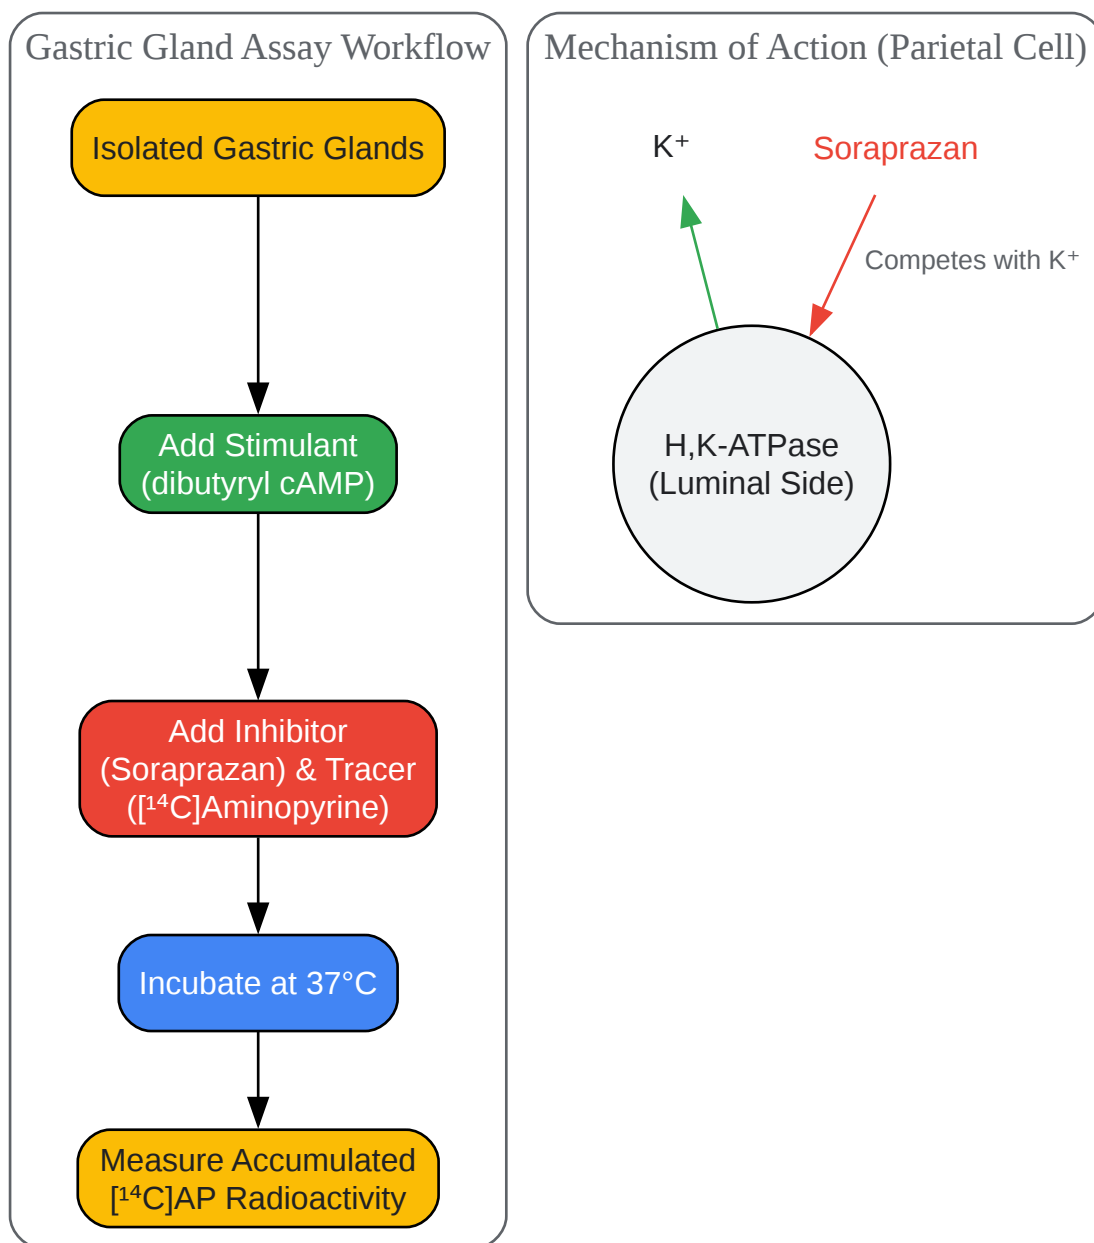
Gastric Gland Assay Workflow

Isolated Gastric Glands

Add Stimulant (dibutyryl cAMP)

Add Inhibitor (Soraprazan) & Tracer ([$^{14}$C]Aminopyrine)

Incubate at 37°C

Measure Accumulated [$^{14}$C]AP Radioactivity

Mechanism of Action (Parietal Cell)

$K^+$

Soraprazan

Competes with $K^+$

H,K-ATPase (Luminal Side)